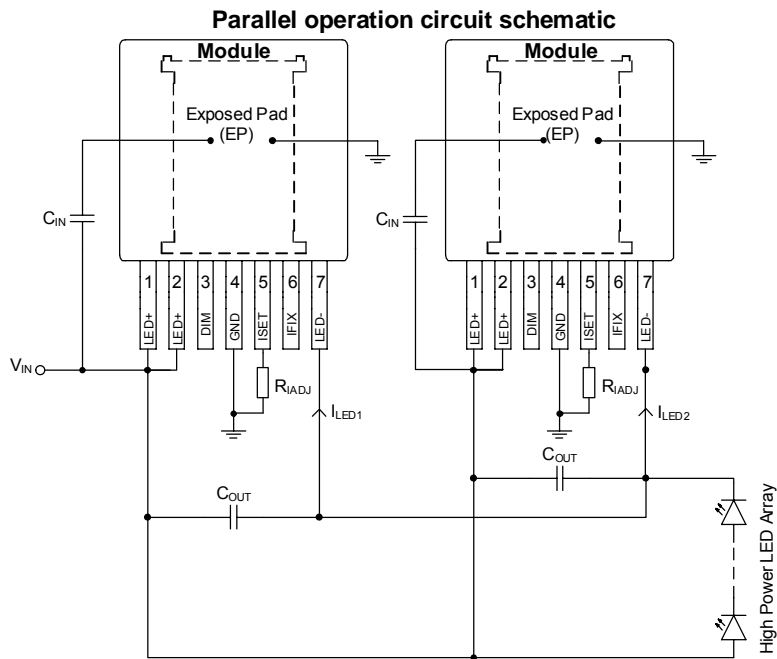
Parallel operation circuit schematic

Module

Exposed Pad (EP)

$C_{IN}$

1 2 3 4 5 6 7

LED+ LED+ DIM GND ISET IFIX LED-

$V_{IN}$

$R_{IADJ}$

$I_{LED1}$

$C_{OUT}$

Module

Exposed Pad (EP)

$C_{IN}$

1 2 3 4 5 6 7

LED+ LED+ DIM GND ISET IFIX LED-

$R_{IADJ}$

$I_{LED2}$

$C_{OUT}$

High Power LED Array